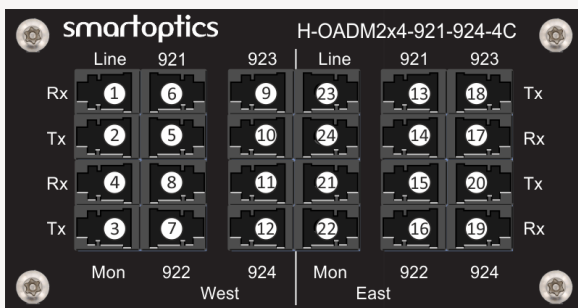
smartoptics

H-OADM2x4-921-924-4C

| | Line | 921 | 923 | Line | 921 | 923 | |
|---|---|---|---|---|---|---|---|
| Rx | 1 | 6 | 9 | 23 | 13 | 18 | Tx |
| Tx | 2 | 5 | 10 | 24 | 14 | 17 | Rx |
| Rx | 4 | 8 | 11 | 21 | 15 | 20 | Tx |
| Tx | 3 | 7 | 12 | 22 | 16 | 19 | Rx |
| | Mon | 922 | 924 | Mon | 922 | 924 | |

West

East